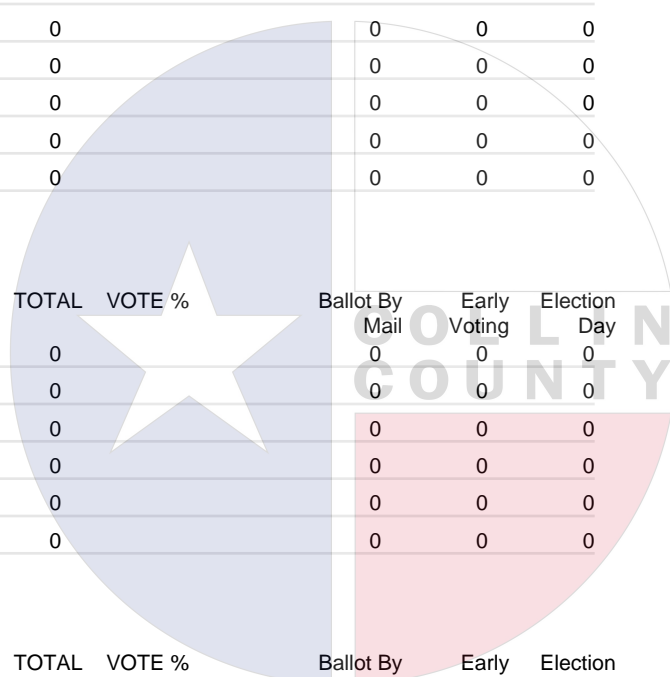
| | | | | |
|---|---|---|---|---|
| 0 | | 0 | 0 | 0 |
| 0 | | 0 | 0 | 0 |
| 0 | | 0 | 0 | 0 |
| 0 | | 0 | 0 | 0 |
| 0 | | 0 | 0 | 0 |

| TOTAL | VOTE % | Ballot By Mail | Early Voting | Election Day |
|---|---|---|---|---|
| 0 | | 0 | 0 | 0 |
| 0 | | 0 | 0 | 0 |
| 0 | | 0 | 0 | 0 |
| 0 | | 0 | 0 | 0 |
| 0 | | 0 | 0 | 0 |
| 0 | | 0 | 0 | 0 |

COLLIN COUNTY

TOTAL VOTE % Ballot By Early Election